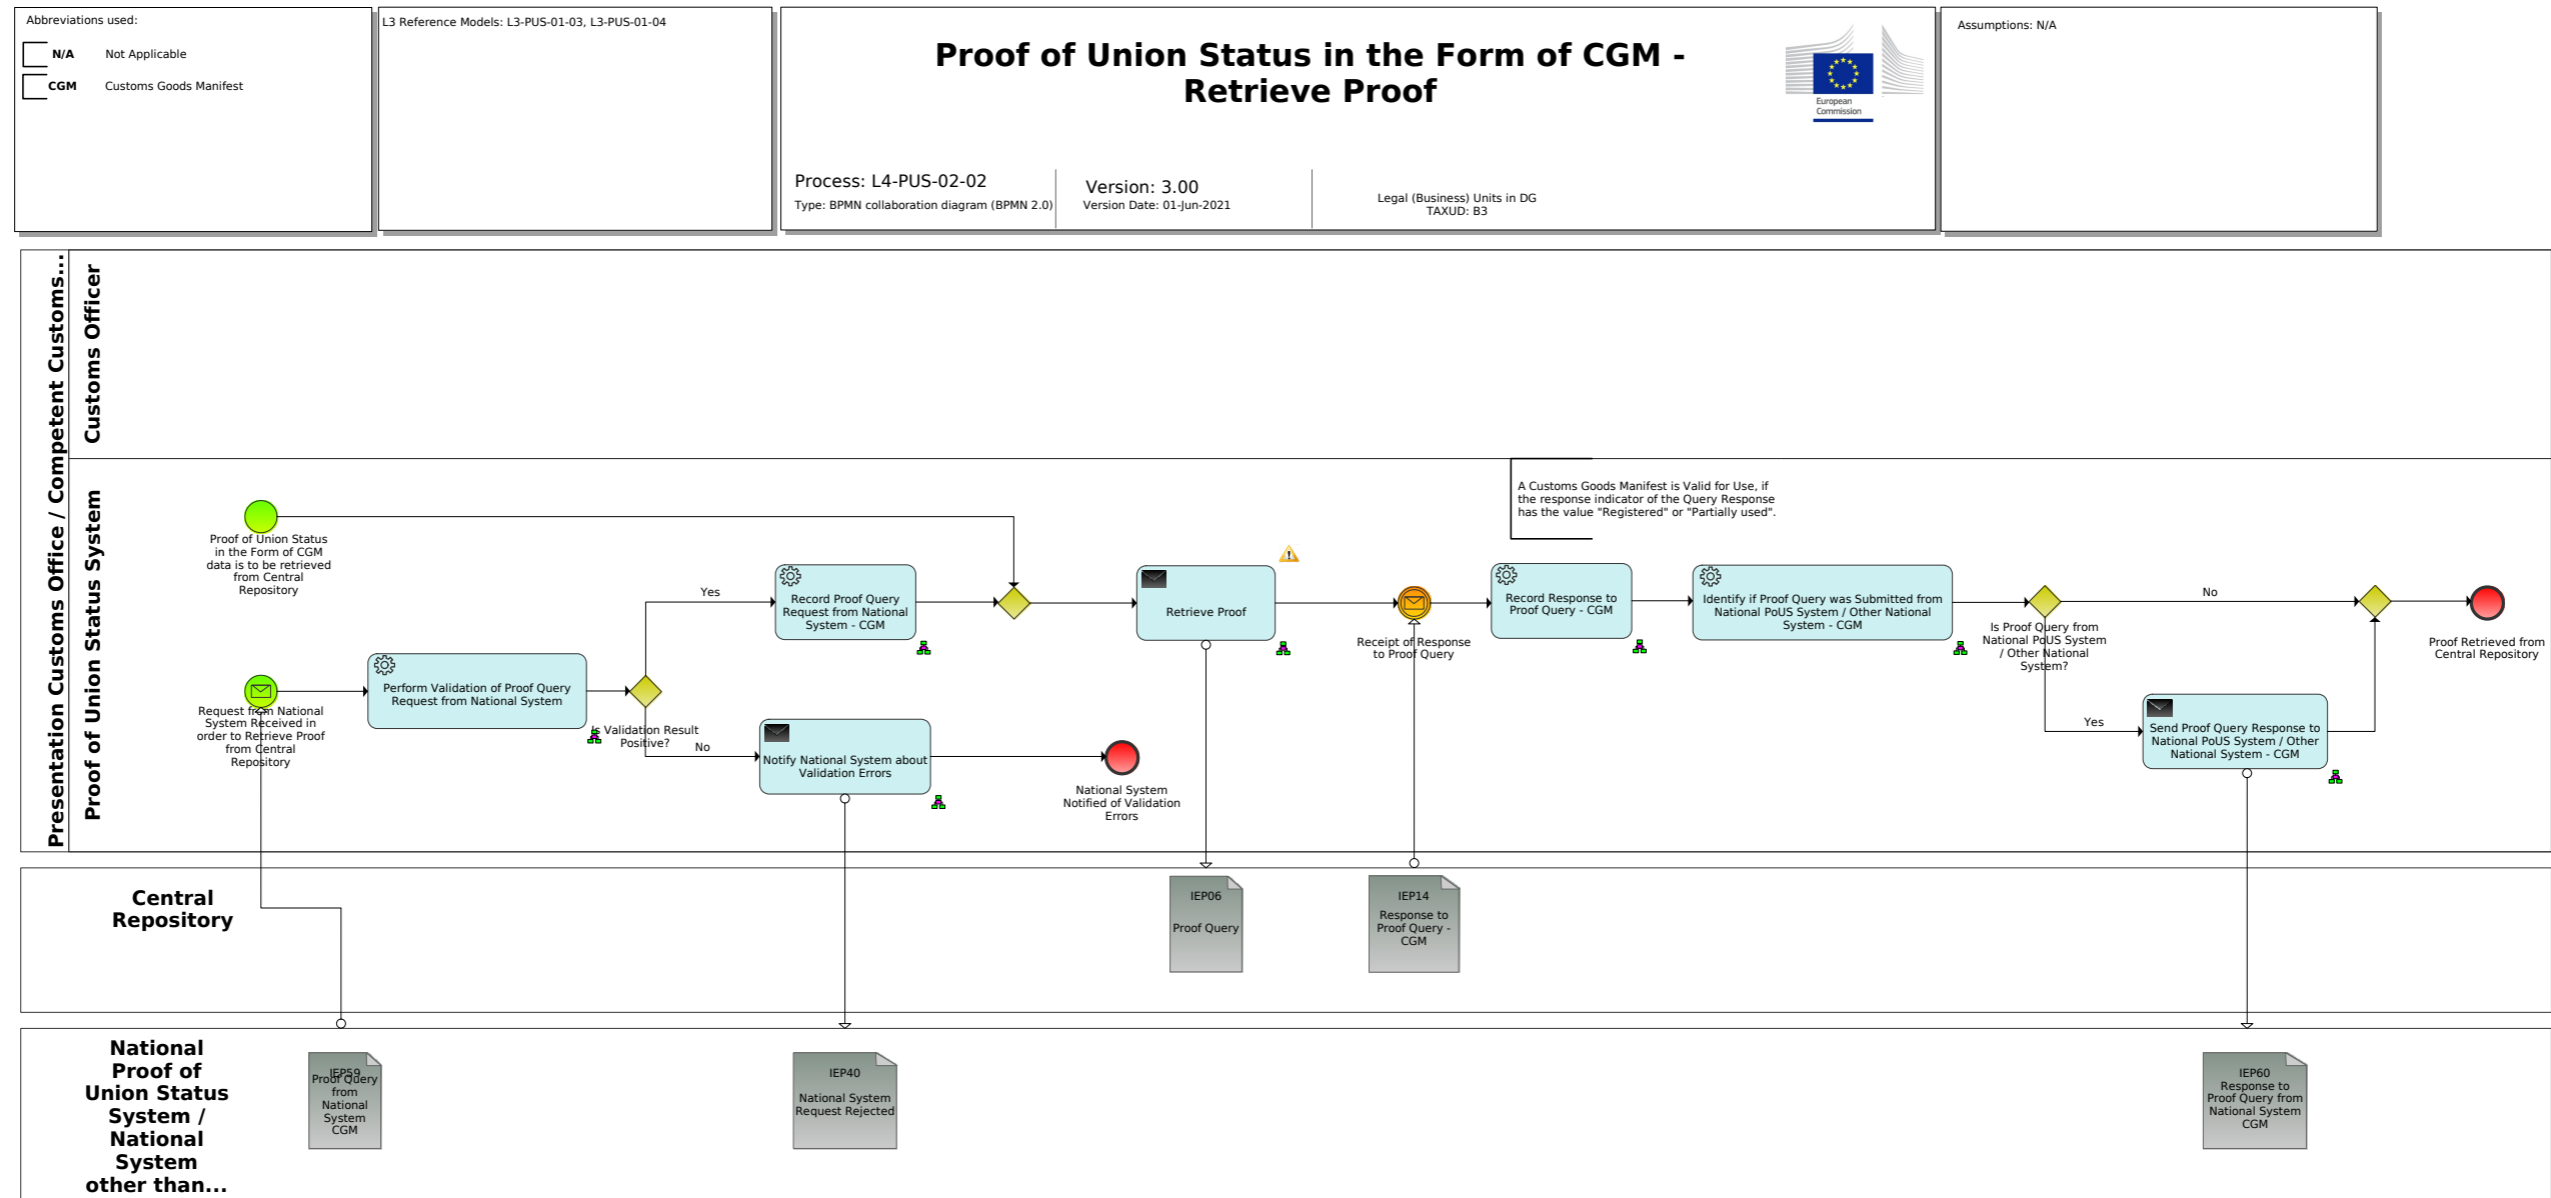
Abbreviations used:

N/A Not Applicable

CGM Customs Goods Manifest

L3 Reference Models: L3-PUS-01-03, L3-PUS-01-04

Proof of Union Status in the Form of CGM - Retrieve Proof

European Commission

Process: L4-PUS-02-02

Type: BPMN collaboration diagram (BPMN 2.0)

Version: 3.00

Version Date: 01-Jun-2021

Legal (Business) Units in DG TAXUD: B3

Assumptions: N/A

Presentation Customs Office / Competent Customs...

Customs Officer

Proof of Union Status System

A Customs Goods Manifest is Valid for Use, if the response indicator of the Query Response has the value "Registered" or "Partially used".

Proof of Union Status in the Form of CGM data is to be retrieved from Central Repository

Request from National System Received in order to Retrieve Proof from Central Repository

Perform Validation of Proof Query Request from National System

Is Validation Result Positive?

Yes

No

Record Proof Query Request from National System - CGM

Notify National System about Validation Errors

National System Notified of Validation Errors

Retrieve Proof

Receipt of Response to Proof Query

Record Response to Proof Query - CGM

Identify if Proof Query was Submitted from National PoUS System / Other National System - CGM

Is Proof Query from National PoUS System / Other National System?

No

Yes

Send Proof Query Response to National PoUS System / Other National System - CGM

Proof Retrieved from Central Repository

Central Repository

IEP06

Proof Query

IEP14

Response to Proof Query - CGM

National Proof of Union Status System / National System other than...

IEP59

Proof Query from National System CGM

IEP40

National System Request Rejected

IEP60

Response to Proof Query from National System CGM